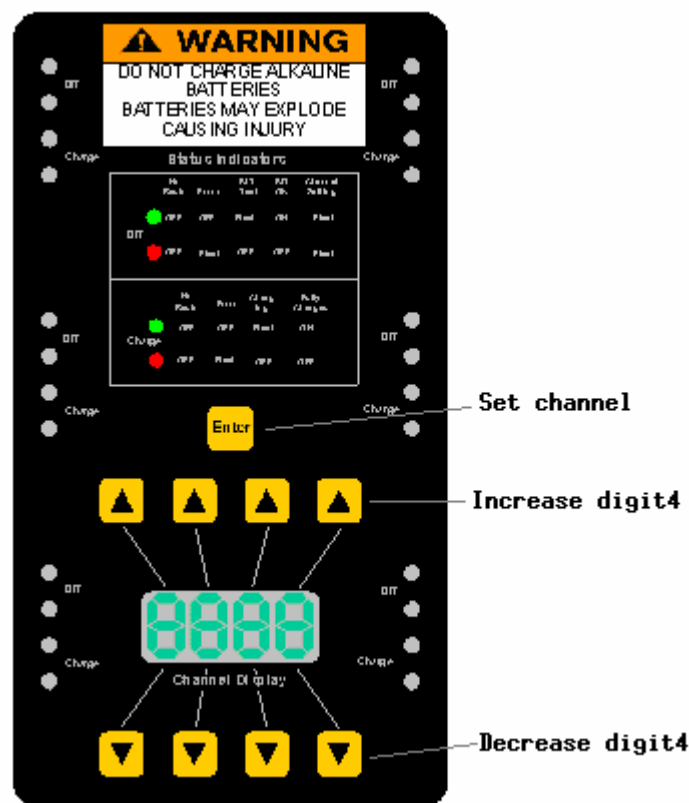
WARNING
DO NOT CHARGE ALKALINE BATTERIES
BATTERIES MAY EXPLODE
CAUSING INJURY

Off
Charge
Off
Charge

Status Indicators

| | No Pack | Error | NiCd Test | NiCd OK | Channel Setting |
|---|---|---|---|---|---|
| Off | OFF | OFF | Flash | ON | Flash |
| | OFF | Flash | OFF | OFF | Flash |

| | No Pack | Error | Charging | Fully Charged |
|---|---|---|---|---|
| Charge | OFF | OFF | Flash | ON |
| | OFF | Flash | OFF | OFF |

Off
Charge
Off
Charge

Enter
Set channel

Increase digit4

Off
Charge
Off
Charge

Channel Display

Decrease digit4